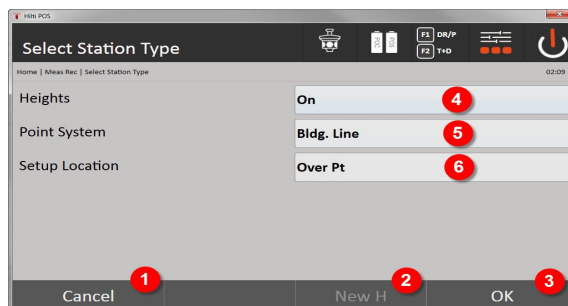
Hilti POS

Select Station Type

F1 DR/P
F2 T+D

Home | Meas Rec | Select Station Type

02:09

| | |
|---|---|
| Heights | On 4 |
| Point System | Bldg. Line 5 |
| Setup Location | Over Pt 6 |

Cancel 1

New H 2

OK 3